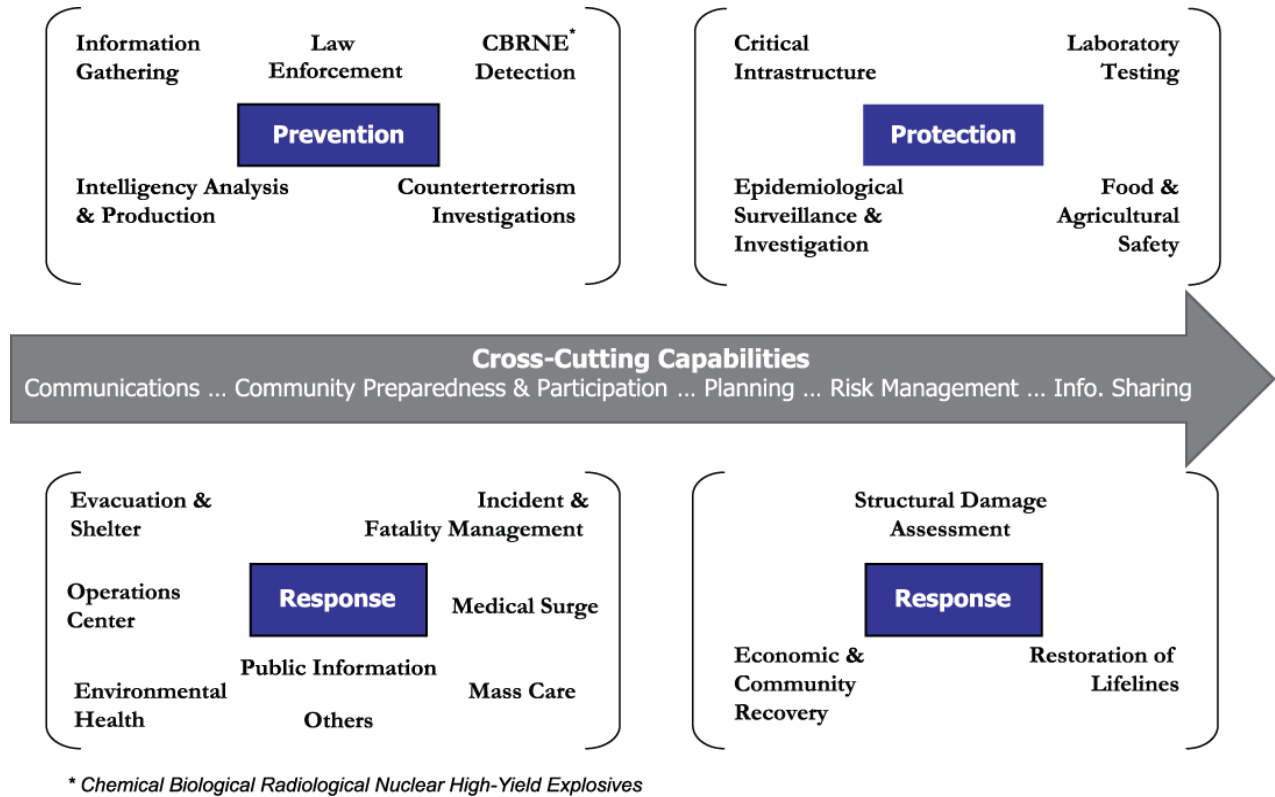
Information Gathering

Law Enforcement

CBRNE* Detection

Prevention

Intelligency Analysis & Production

Counterterrorism Investigations

Critical Intrastructure

Laboratory Testing

Protection

Epidemiological Surveillance & Investigation

Food & Agricultural Safety

Cross-Cutting Capabilities

Communications … Community Preparedness & Participation … Planning … Risk Management … Info. Sharing

Evacuation & Shelter

Incident & Fatality Management

Operations Center

Response

Medical Surge

Public Information

Environmental Health

Others

Mass Care

Structural Damage Assessment

Response

Economic & Community Recovery

Restoration of Lifelines

* Chemical Biological Radiological Nuclear High-Yield Explosives